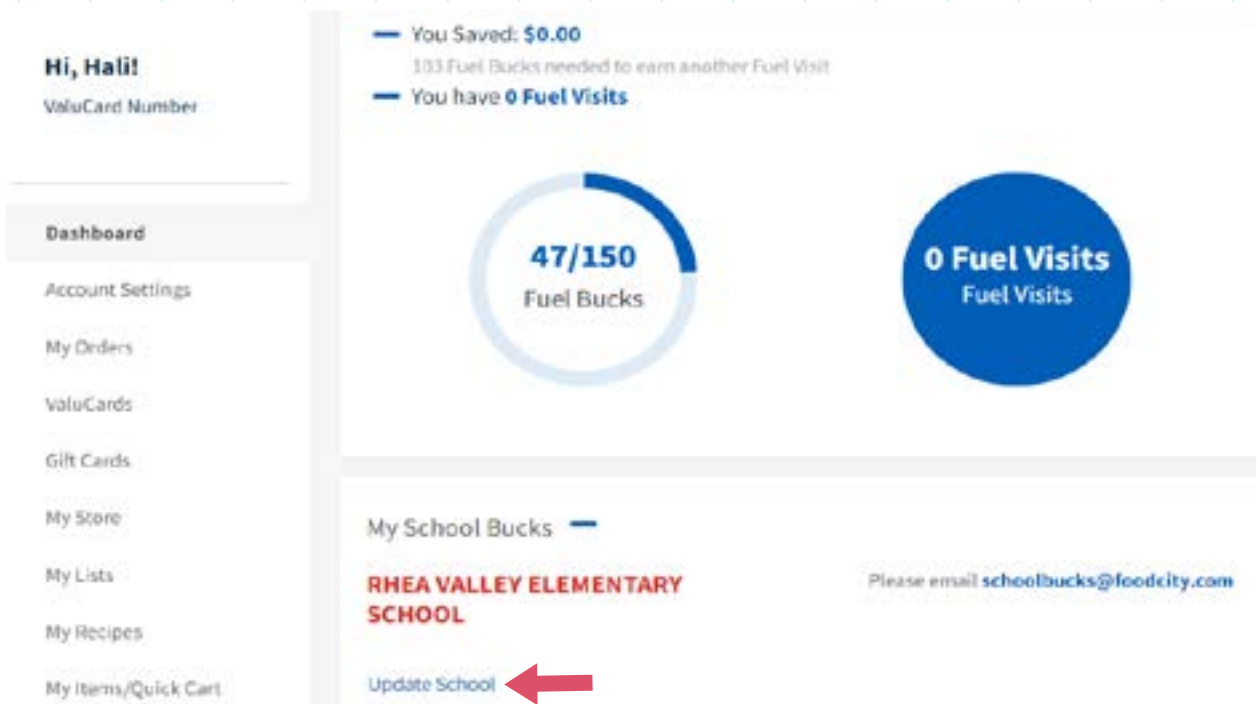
Hi, Hali!
ValuCard Number

Dashboard
Account Settings
My Orders
ValuCards
Gift Cards
My Store
My Lists
My Recipes
My Items/Quick Cart

— You Saved: $0.00
103 Fuel Bucks needed to earn another Fuel Visit
— You have 0 Fuel Visits

47/150
Fuel Bucks

0 Fuel Visits
Fuel Visits

My School Bucks —

RHEA VALLEY ELEMENTARY SCHOOL

Please email schoolbucks@foodcity.com

Update School